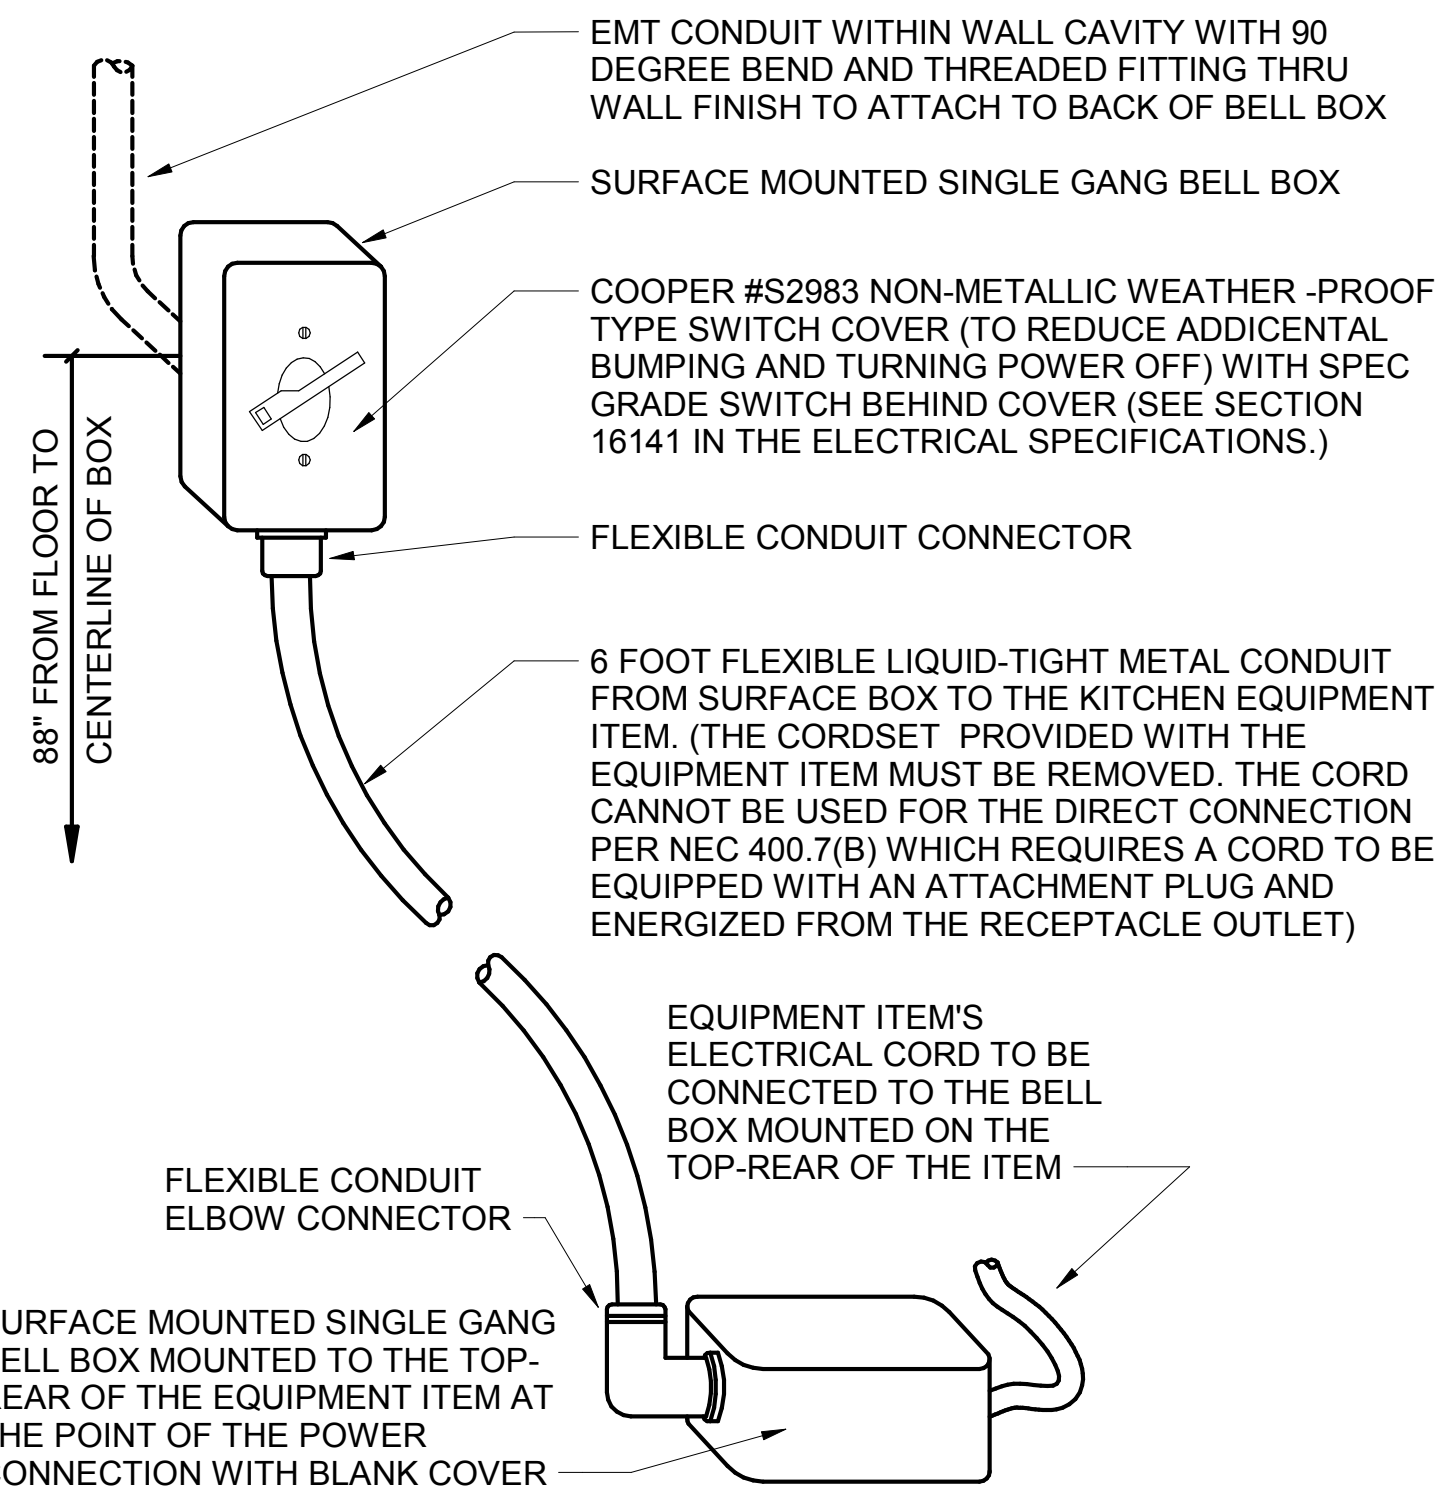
EMT CONDUIT WITHIN WALL CAVITY WITH 90 DEGREE BEND AND THREADED FITTING THRU WALL FINISH TO ATTACH TO BACK OF BELL BOX

SURFACE MOUNTED SINGLE GANG BELL BOX

COOPER #S2983 NON-METALLIC WEATHER -PROOF TYPE SWITCH COVER (TO REDUCE ADDICENTAL BUMPING AND TURNING POWER OFF) WITH SPEC GRADE SWITCH BEHIND COVER (SEE SECTION 16141 IN THE ELECTRICAL SPECIFICATIONS.)

88" FROM FLOOR TO CENTERLINE OF BOX

FLEXIBLE CONDUIT CONNECTOR

6 FOOT FLEXIBLE LIQUID-TIGHT METAL CONDUIT FROM SURFACE BOX TO THE KITCHEN EQUIPMENT ITEM. (THE CORDSET PROVIDED WITH THE EQUIPMENT ITEM MUST BE REMOVED. THE CORD CANNOT BE USED FOR THE DIRECT CONNECTION PER NEC 400.7(B) WHICH REQUIRES A CORD TO BE EQUIPPED WITH AN ATTACHMENT PLUG AND ENERGIZED FROM THE RECEPTACLE OUTLET)

EQUIPMENT ITEM'S ELECTRICAL CORD TO BE CONNECTED TO THE BELL BOX MOUNTED ON THE TOP-REAR OF THE ITEM

FLEXIBLE CONDUIT ELBOW CONNECTOR

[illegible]URFACE MOUNTED SINGLE GANG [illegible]ELL BOX MOUNTED TO THE TOP-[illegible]EAR OF THE EQUIPMENT ITEM AT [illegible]HE POINT OF THE POWER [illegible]ONNECTION WITH BLANK COVER